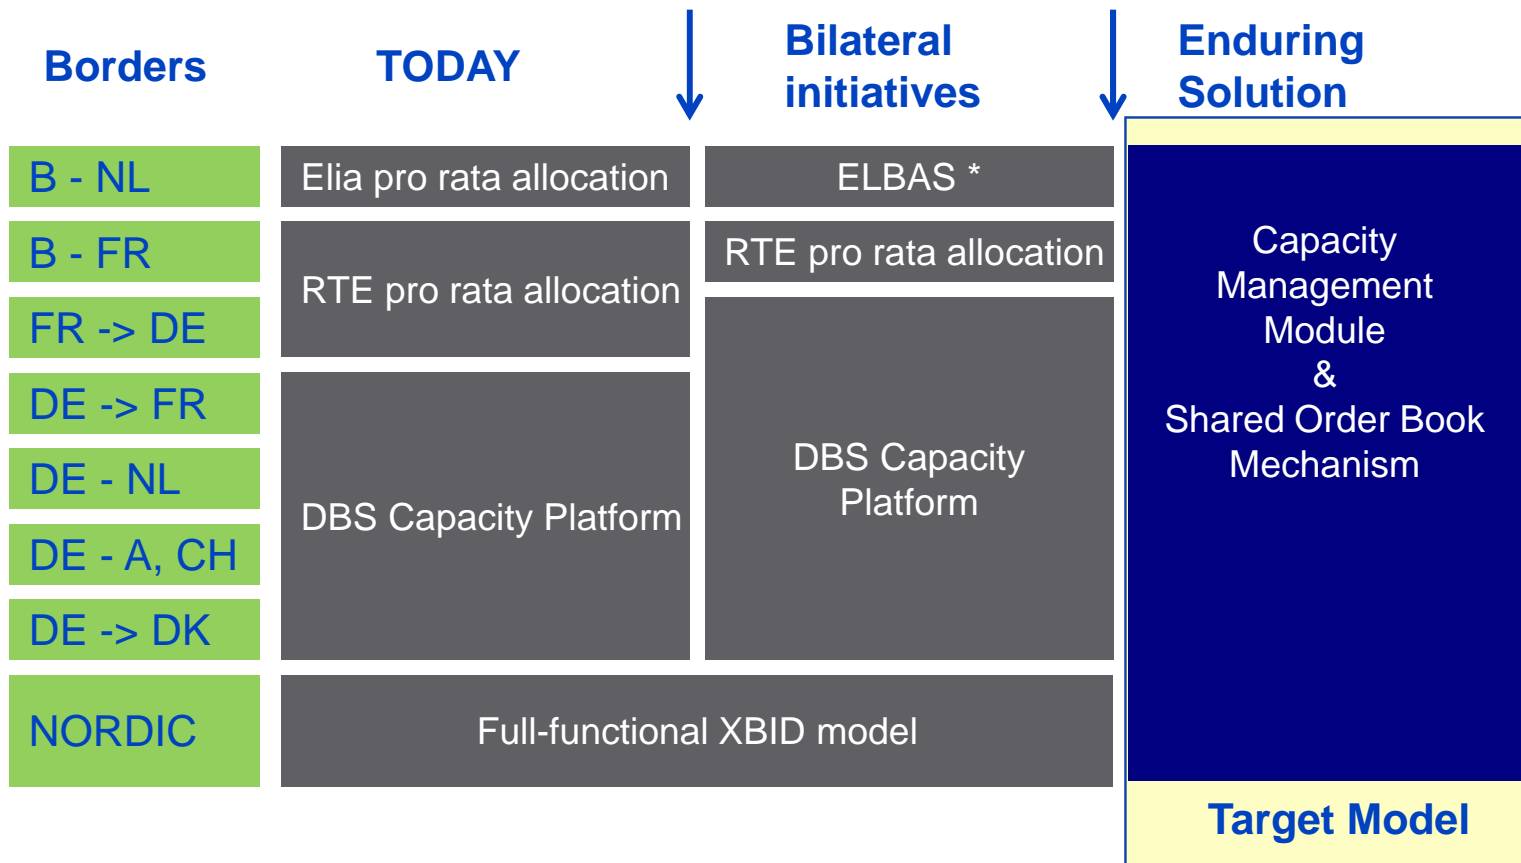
Borders

TODAY

Bilateral initiatives

Enduring Solution

B - NL

B - FR

FR -> DE

DE -> FR

DE - NL

DE - A, CH

DE -> DK

NORDIC

Elia pro rata allocation

RTE pro rata allocation

DBS Capacity Platform

ELBAS *

RTE pro rata allocation

DBS Capacity Platform

Full-functional XBID model

Capacity Management Module & Shared Order Book Mechanism

Target Model